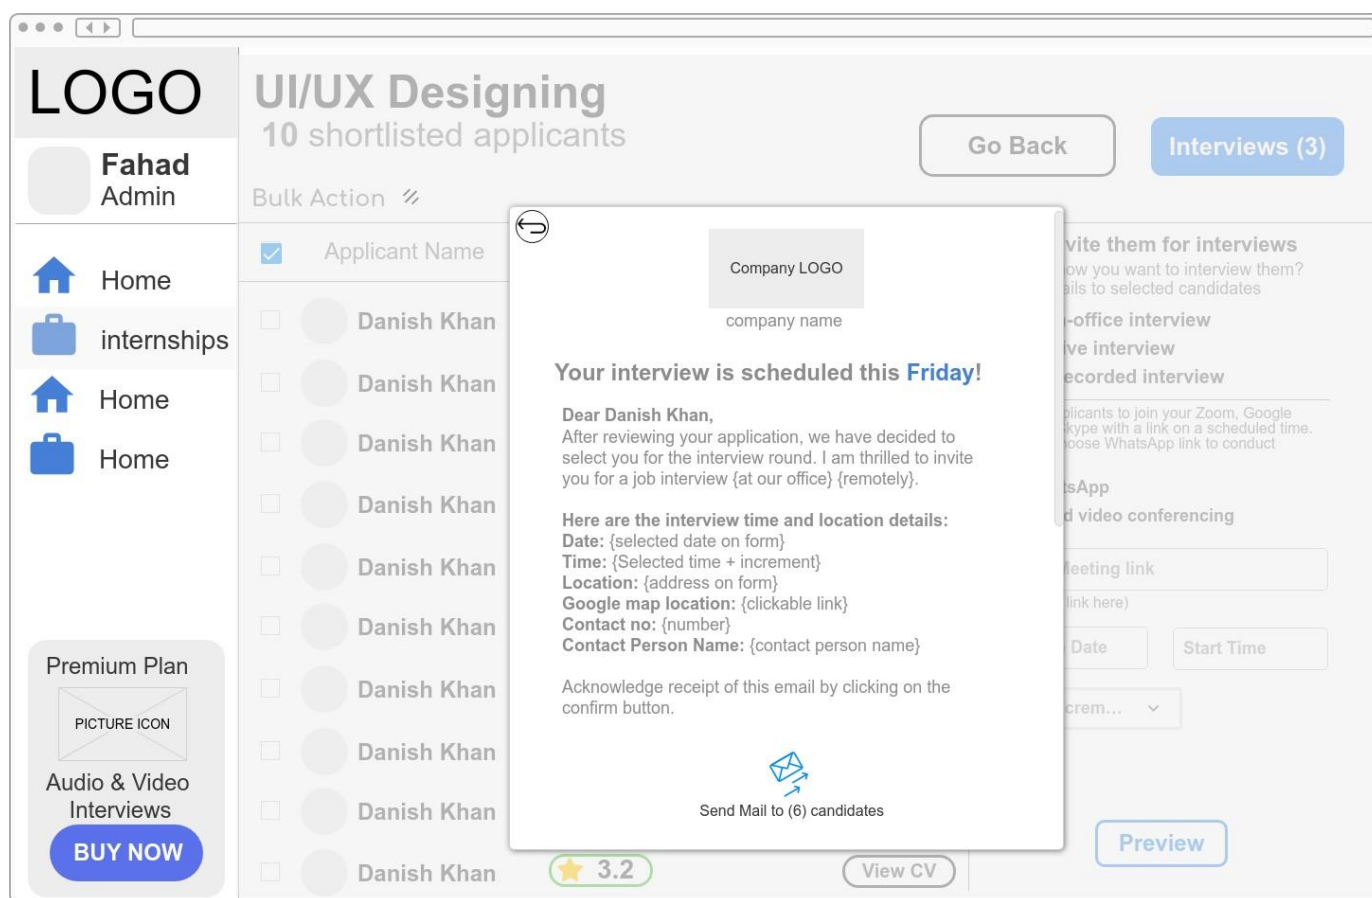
LOGO

Fahad
Admin

Home
internships
Home
Home

Premium Plan
PICTURE ICON
Audio & Video Interviews
BUY NOW

UI/UX Designing
10 shortlisted applicants

Go Back
Interviews (3)

Bulk Action

Applicant Name

Danish Khan
Danish Khan
Danish Khan
Danish Khan
Danish Khan
Danish Khan
Danish Khan
Danish Khan
Danish Khan
Danish Khan

3.2
View CV

vite them for interviews
ow you want to interview them?
ails to selected candidates
-office interview
ve interview
ecorded interview
plicants to join your Zoom, Google
kype with a link on a scheduled time.
oose WhatsApp link to conduct
sApp
d video conferencing
eeting link
link here)
Date
Start Time
crem...
Preview

Company LOGO
company name

Your interview is scheduled this Friday!

Dear Danish Khan,
After reviewing your application, we have decided to select you for the interview round. I am thrilled to invite you for a job interview {at our office} {remotely}.

Here are the interview time and location details:
Date: {selected date on form}
Time: {Selected time + increment}
Location: {address on form}
Google map location: {clickable link}
Contact no: {number}
Contact Person Name: {contact person name}

Acknowledge receipt of this email by clicking on the confirm button.

Send Mail to (6) candidates